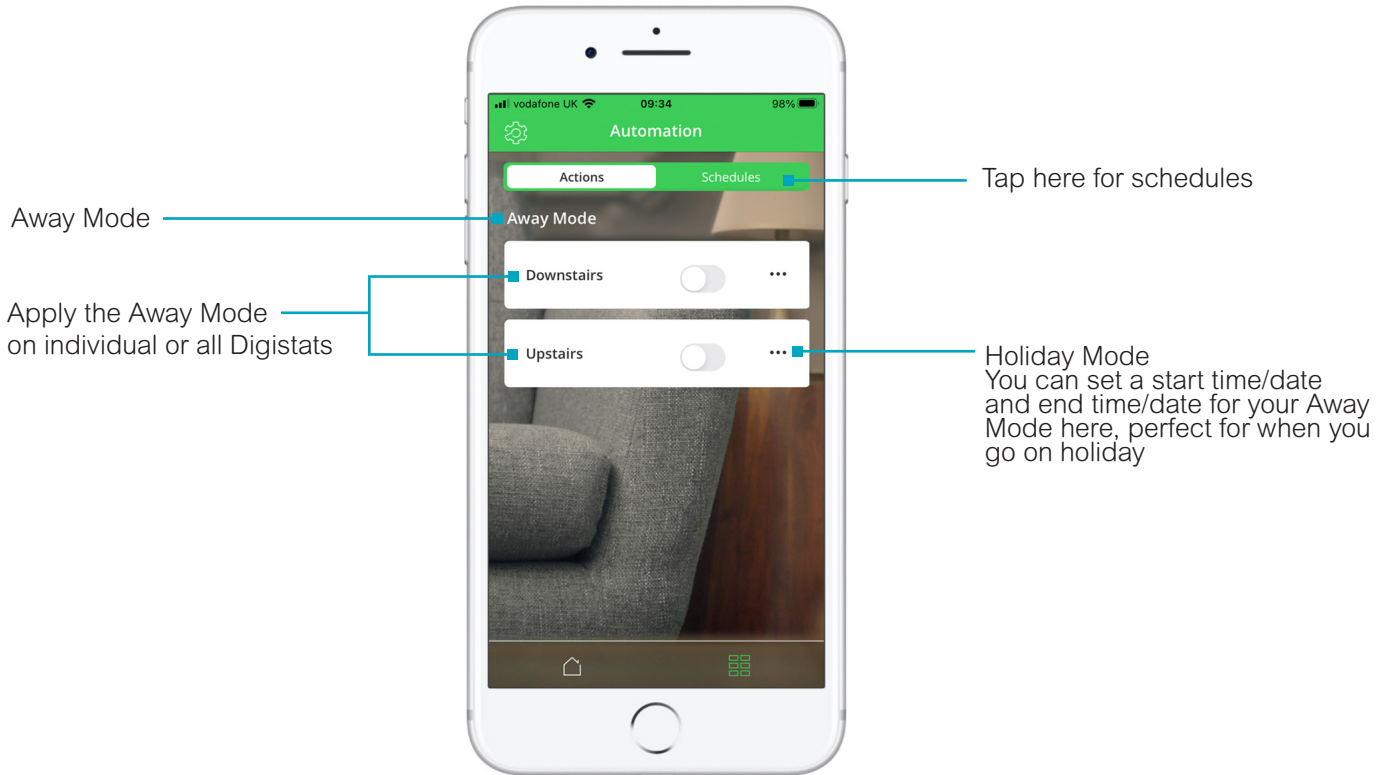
vodafone UK 09:34 98%

Automation

Actions Schedules

Tap here for schedules

Away Mode

Away Mode

Apply the Away Mode on individual or all Digistats

Downstairs •••

Upstairs •••

Holiday Mode
You can set a start time/date and end time/date for your Away Mode here, perfect for when you go on holiday